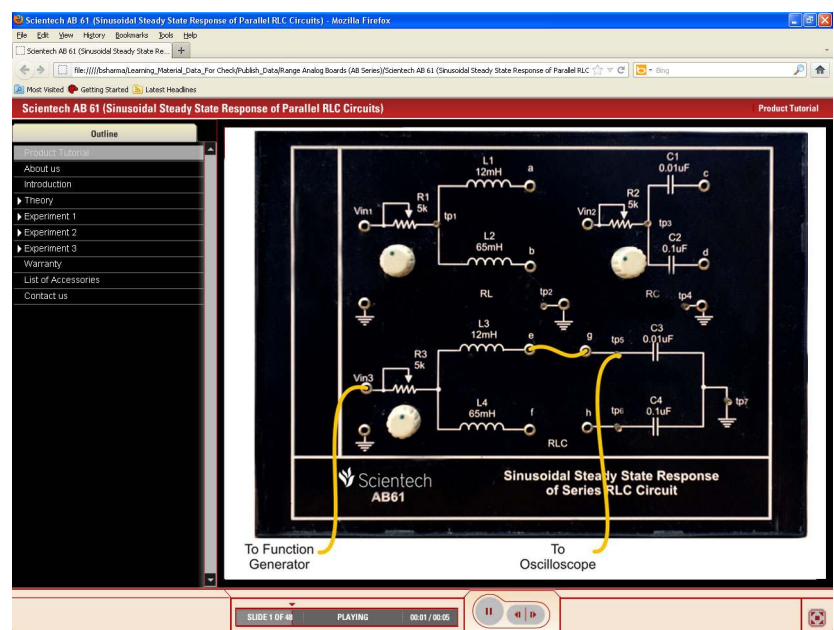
Scientech AB 61 (Sinusoidal Steady State Response of Parallel RLC Circuits) - Mozilla Firefox

File Edit View History Bookmarks Tools Help

Scientech AB 61 (Sinusoidal Steady State Re...

file://///bsharma/Learning_Material_Data_For Check/Publish_Data/Range Analog Boards (AB Series)/Scientech AB 61 (Sinusoidal Steady State Response of Parallel RLC

Bing

Most Visited Getting Started Latest Headlines

Scientech AB 61 (Sinusoidal Steady State Response of Parallel RLC Circuits)

Product Tutorial

Outline

Product Tutorial
About us
Introduction
Theory
Experiment 1
Experiment 2
Experiment 3
Warranty
List of Accessories
Contact us

L1
12mH
a
R1
5k
Vin1
tp1
L2
65mH
b
C1
0.01uF
c
R2
5k
Vin2
tp3
C2
0.1uF
d
RL
tp2
RC
tp4
L3
12mH
e
g
tp5
C3
0.01uF
R3
5k
Vin3
L4
65mH
f
h
tp6
C4
0.1uF
tp7
RLC

Scientech
AB61

Sinusoidal Steady State Response of Series RLC Circuit

To Function Generator

To Oscilloscope

SLIDE 1 OF 48
PLAYING
00:01 / 00:05